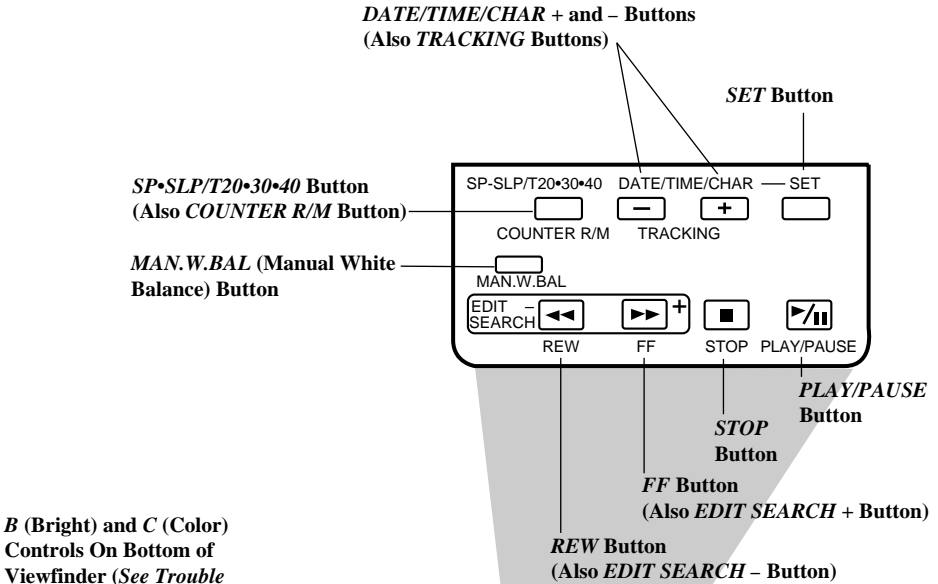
*DATE/TIME/CHAR* + and – Buttons (Also *TRACKING* Buttons)

*SET* Button

*SP•SLP/T20•30•40* Button (Also *COUNTER R/M* Button)

SP-SLP/T20•30•40 DATE/TIME/CHAR — SET

–

+

COUNTER R/M TRACKING

*MAN.W.BAL* (Manual White Balance) Button

MAN.W.BAL

EDIT SEARCH –

+

REW FF STOP PLAY/PAUSE

*PLAY/PAUSE* Button

*STOP* Button

*FF* Button (Also *EDIT SEARCH* + Button)

*B* (Bright) and *C* (Color) Controls On Bottom of Viewfinder (*See Trouble*

*REW* Button (Also *EDIT SEARCH* – Button)